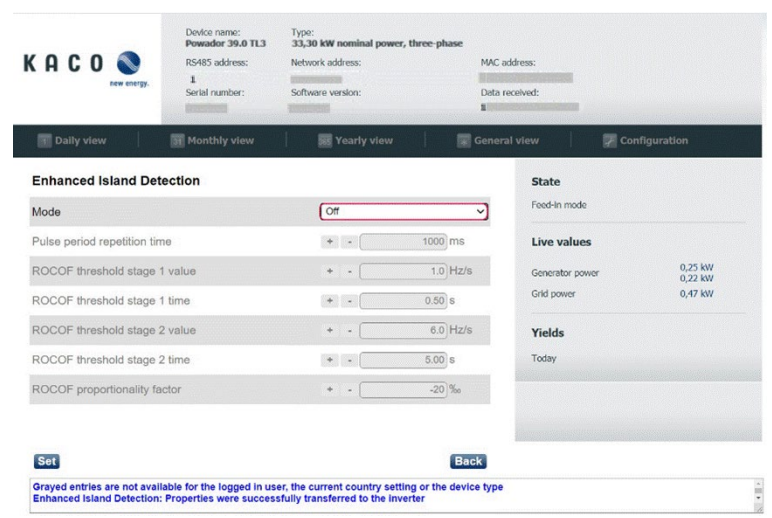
KACO
new energy.

Device name:
Powador 39.0 TL3
RS485 address:
1
Serial number:
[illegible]

Type:
33,30 kW nominal power, three-phase
Network address:
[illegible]
Software version:
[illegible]

MAC address:
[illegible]
Data received:
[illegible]

Daily view | Monthly view | Yearly view | General view | Configuration

Enhanced Island Detection

| | | |
|---|---|---|
| Mode | | Off |
| Pulse period repetition time | + - | 1000 ms |
| ROCOF threshold stage 1 value | + - | 1.0 Hz/s |
| ROCOF threshold stage 1 time | + - | 0.50 s |
| ROCOF threshold stage 2 value | + - | 6.0 Hz/s |
| ROCOF threshold stage 2 time | + - | 5.00 s |
| ROCOF proportionality factor | + - | -20 ‰ |

State
Feed-in mode

Live values
Generator power 0,25 kW 0,22 kW
Grid power 0,47 kW

Yields
Today

Set

Back

Grayed entries are not available for the logged in user, the current country setting or the device type
Enhanced Island Detection: Properties were successfully transferred to the inverter